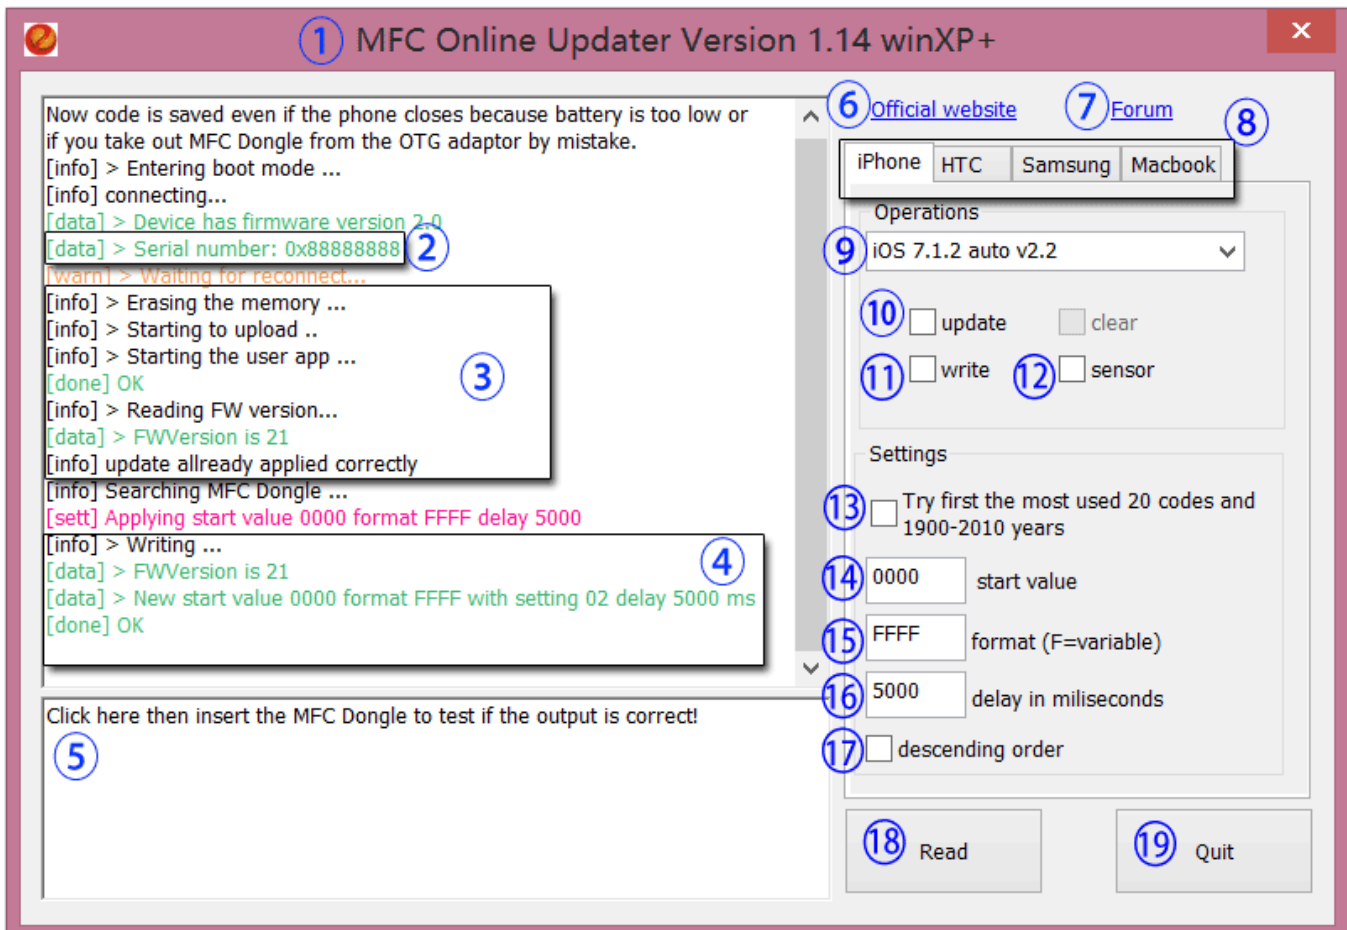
1 MFC Online Updater Version 1.14 winXP+

Now code is saved even if the phone closes because battery is too low or if you take out MFC Dongle from the OTG adaptor by mistake.
[info] > Entering boot mode ...
[info] connecting...
[data] > Device has firmware version 2.0
[data] > Serial number: 0x88888888 2
[warn] > Waiting for reconnect...
[info] > Erasing the memory ...
[info] > Starting to upload ..
[info] > Starting the user app ...
[done] OK
[info] > Reading FW version...
[data] > FWVersion is 21
[info] update allready applied correctly
3
[info] Searching MFC Dongle ...
[sett] Applying start value 0000 format FFFF delay 5000
[info] > Writing ...
[data] > FWVersion is 21
[data] > New start value 0000 format FFFF with setting 02 delay 5000 ms
[done] OK
4

Click here then insert the MFC Dongle to test if the output is correct!
5

6 Official website
7 Forum
8
iPhone | HTC | Samsung | Macbook

Operations
9 iOS 7.1.2 auto v2.2
10 update
clear
11 write
12 sensor

Settings
13 Try first the most used 20 codes and 1900-2010 years
14 0000 start value
15 FFFF format (F=variable)
16 5000 delay in miliseconds
17 descending order

18 Read
19 Quit